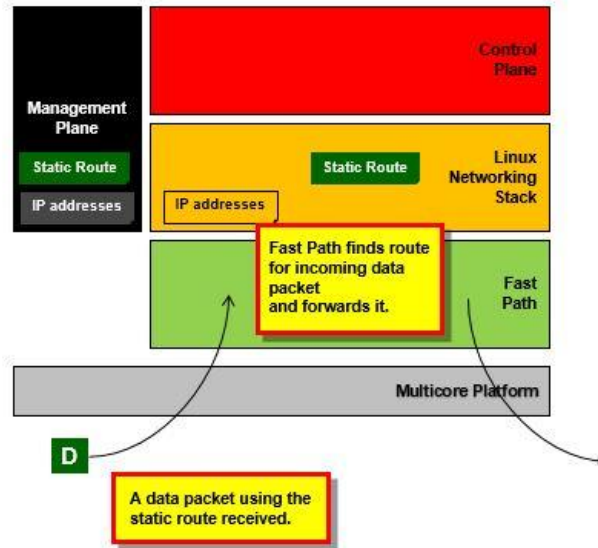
Management Plane

Static Route

IP addresses

Control Plane

Static Route

Linux Networking Stack

IP addresses

Fast Path finds route for incoming data packet and forwards it.

Fast Path

Multicore Platform

D

A data packet using the static route received.